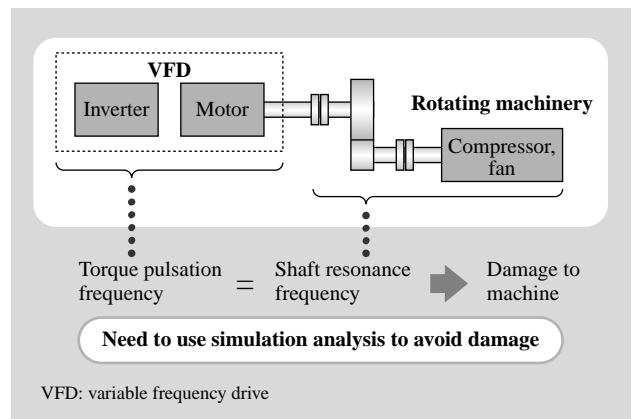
VFD

Inverter

Motor

Rotating machinery

Compressor, fan

Torque pulsation frequency = Shaft resonance frequency

Damage to machine

Need to use simulation analysis to avoid damage

VFD: variable frequency drive